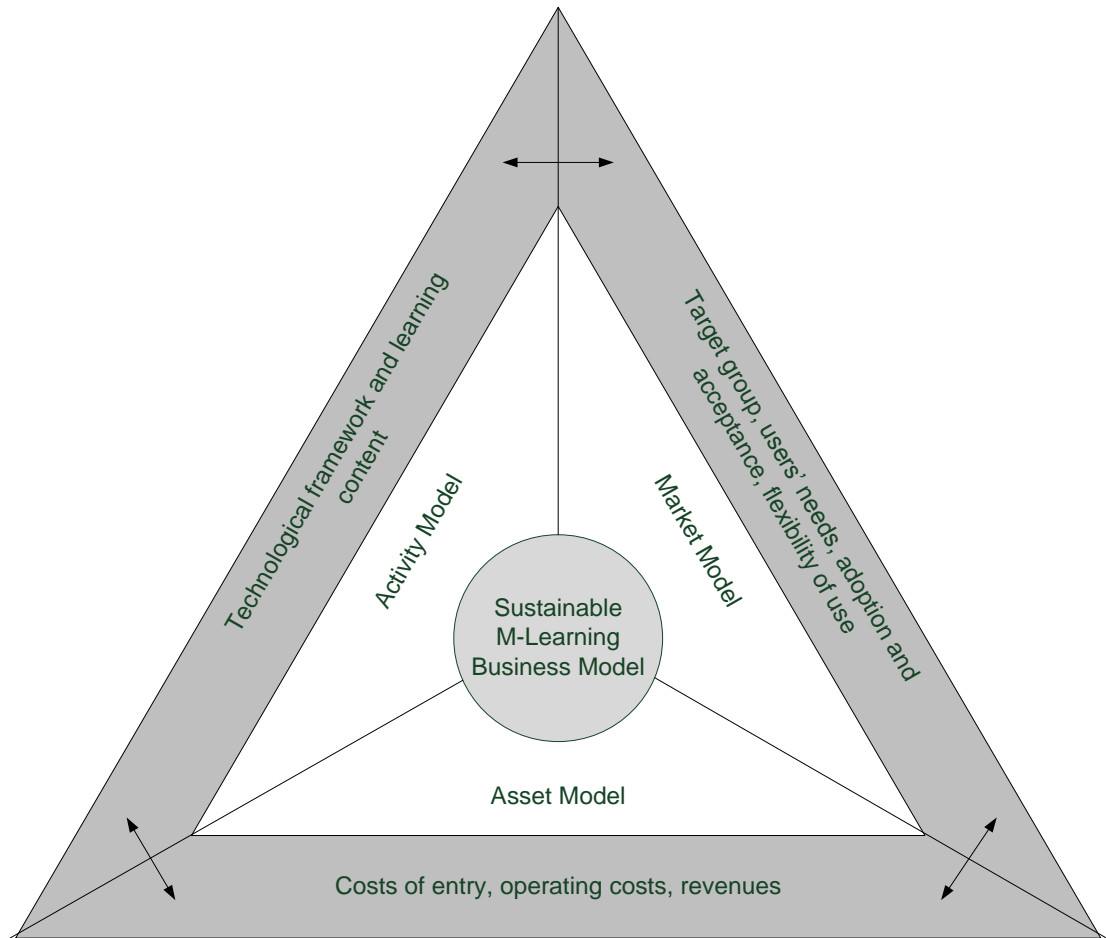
Technological framework and learning content

Target group, users' needs, adoption and acceptance, flexibility of use

Activity Model

Market Model

Sustainable M-Learning Business Model

Asset Model

Costs of entry, operating costs, revenues